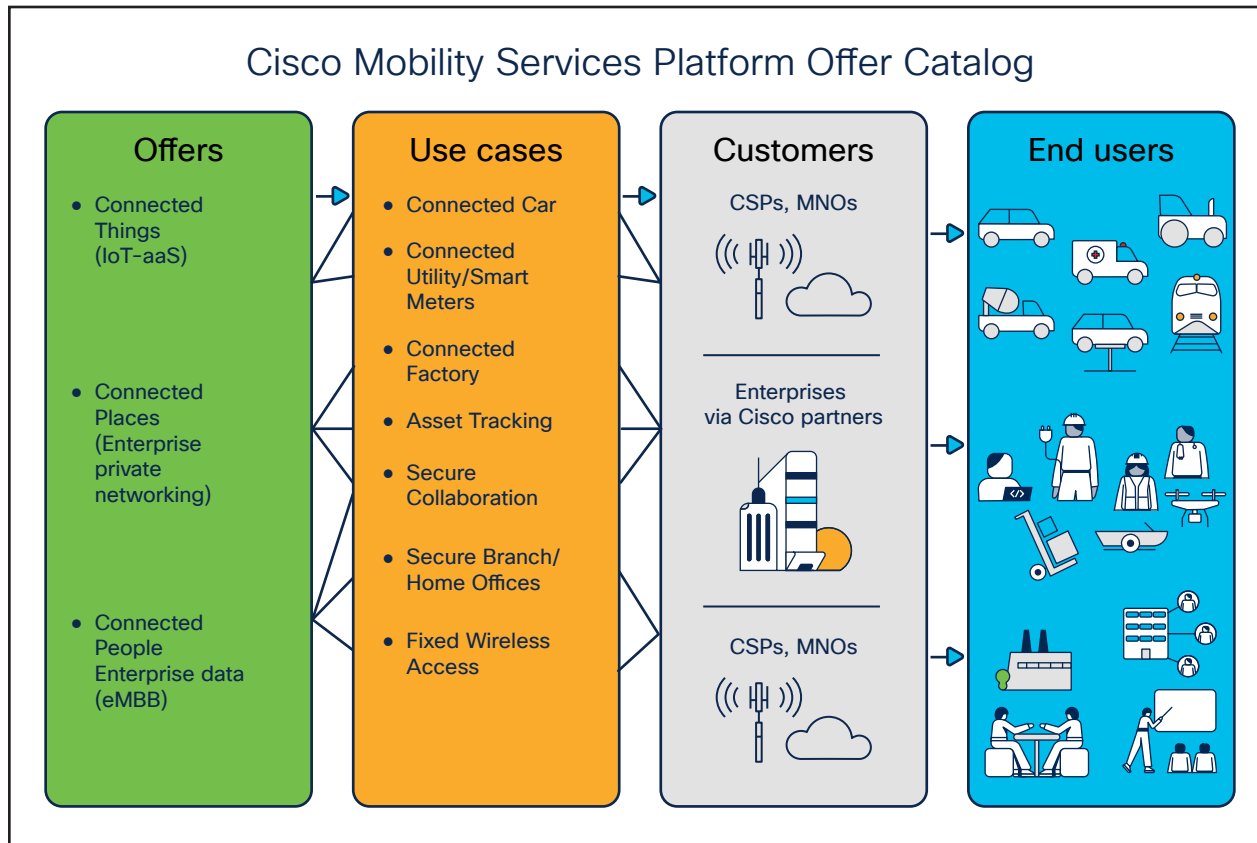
Cisco Mobility Services Platform Offer Catalog

Offers

- Connected Things (IoT-aaS)
- Connected Places (Enterprise private networking)
- Connected People Enterprise data (eMBB)

Use cases

- Connected Car
- Connected Utility/Smart Meters
- Connected Factory
- Asset Tracking
- Secure Collaboration
- Secure Branch/ Home Offices
- Fixed Wireless Access

Customers

CSPs, MNOs

Enterprises via Cisco partners

CSPs, MNOs

End users